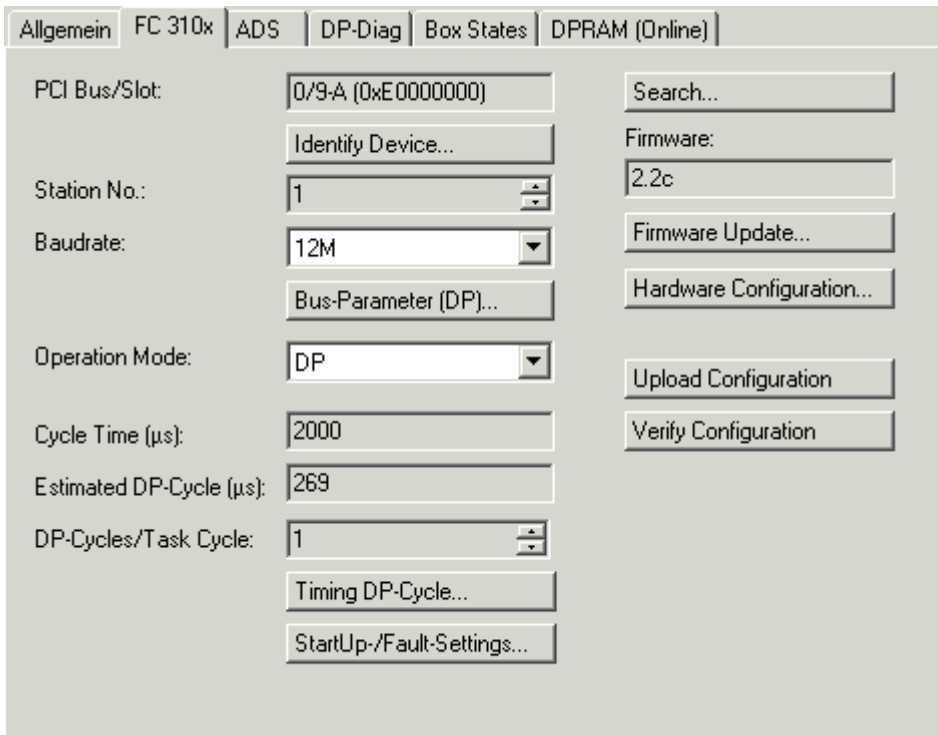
Allgemein | FC 310x | ADS | DP-Diag | Box States | DPRAM (Online)

PCI Bus/Slot: 0/9-A (0xE0000000)

Identify Device...

Station No.: 1

Baudrate: 12M

Bus-Parameter (DP)...

Operation Mode: DP

Cycle Time (µs): 2000

Estimated DP-Cycle (µs): 269

DP-Cycles/Task Cycle: 1

Timing DP-Cycle...

StartUp-/Fault-Settings...

Search...

Firmware:

2.2c

Firmware Update...

Hardware Configuration...

Upload Configuration

Verify Configuration